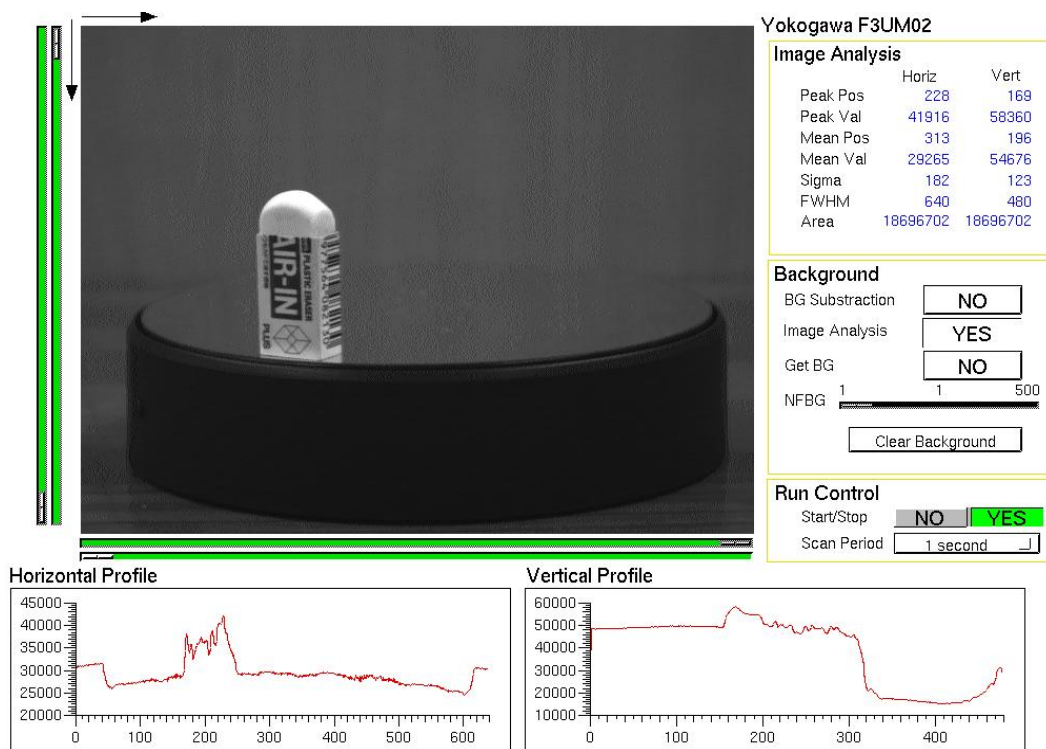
Yokogawa F3UM02

Image Analysis

| | Horiz | Vert |
|---|---|---|
| Peak Pos | 228 | 169 |
| Peak Val | 41916 | 58360 |
| Mean Pos | 313 | 196 |
| Mean Val | 29265 | 54676 |
| Sigma | 182 | 123 |
| FWHM | 640 | 480 |
| Area | 18696702 | 18696702 |

Background

BG Substraction NO

Image Analysis YES

Get BG NO

NFBG 1 1 500

Clear Background

Run Control

Start/Stop NO YES

Scan Period 1 second

AIR-IN PLASTIC ERASER PLUS

Horizontal Profile

45000 40000 35000 30000 25000 20000

0 100 200 300 400 500 600

Vertical Profile

60000 50000 40000 30000 20000 10000

0 100 200 300 400